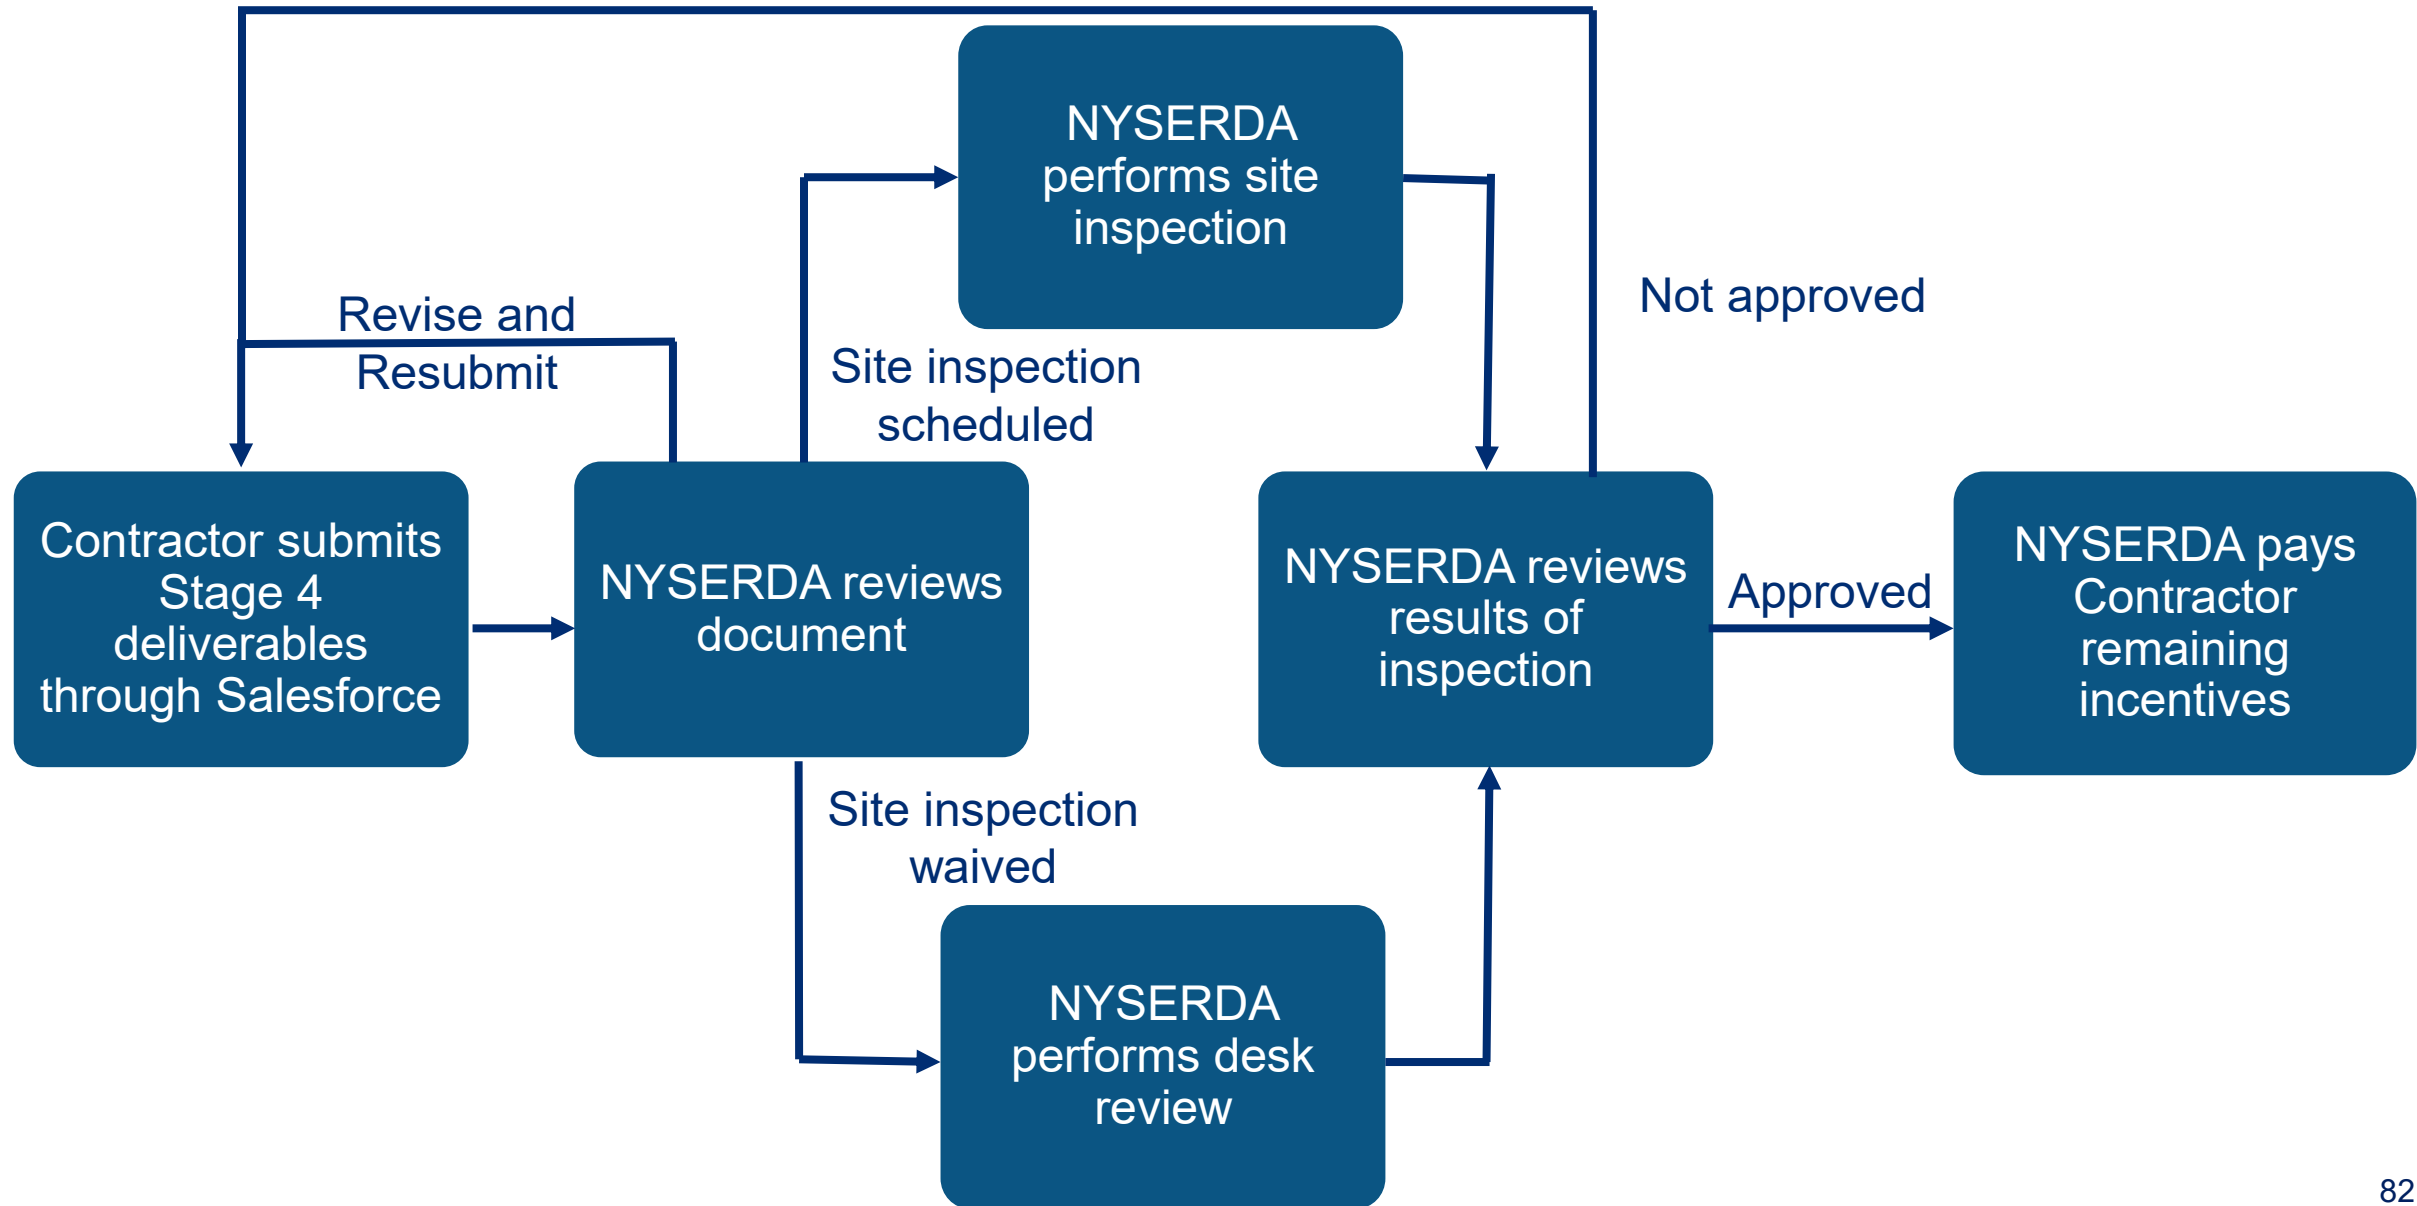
NYSERDA performs site inspection

Revise and Resubmit

Site inspection scheduled

Not approved

Contractor submits Stage 4 deliverables through Salesforce

NYSERDA reviews document

NYSERDA reviews results of inspection

Approved

NYSERDA pays Contractor remaining incentives

Site inspection waived

NYSERDA performs desk review

82